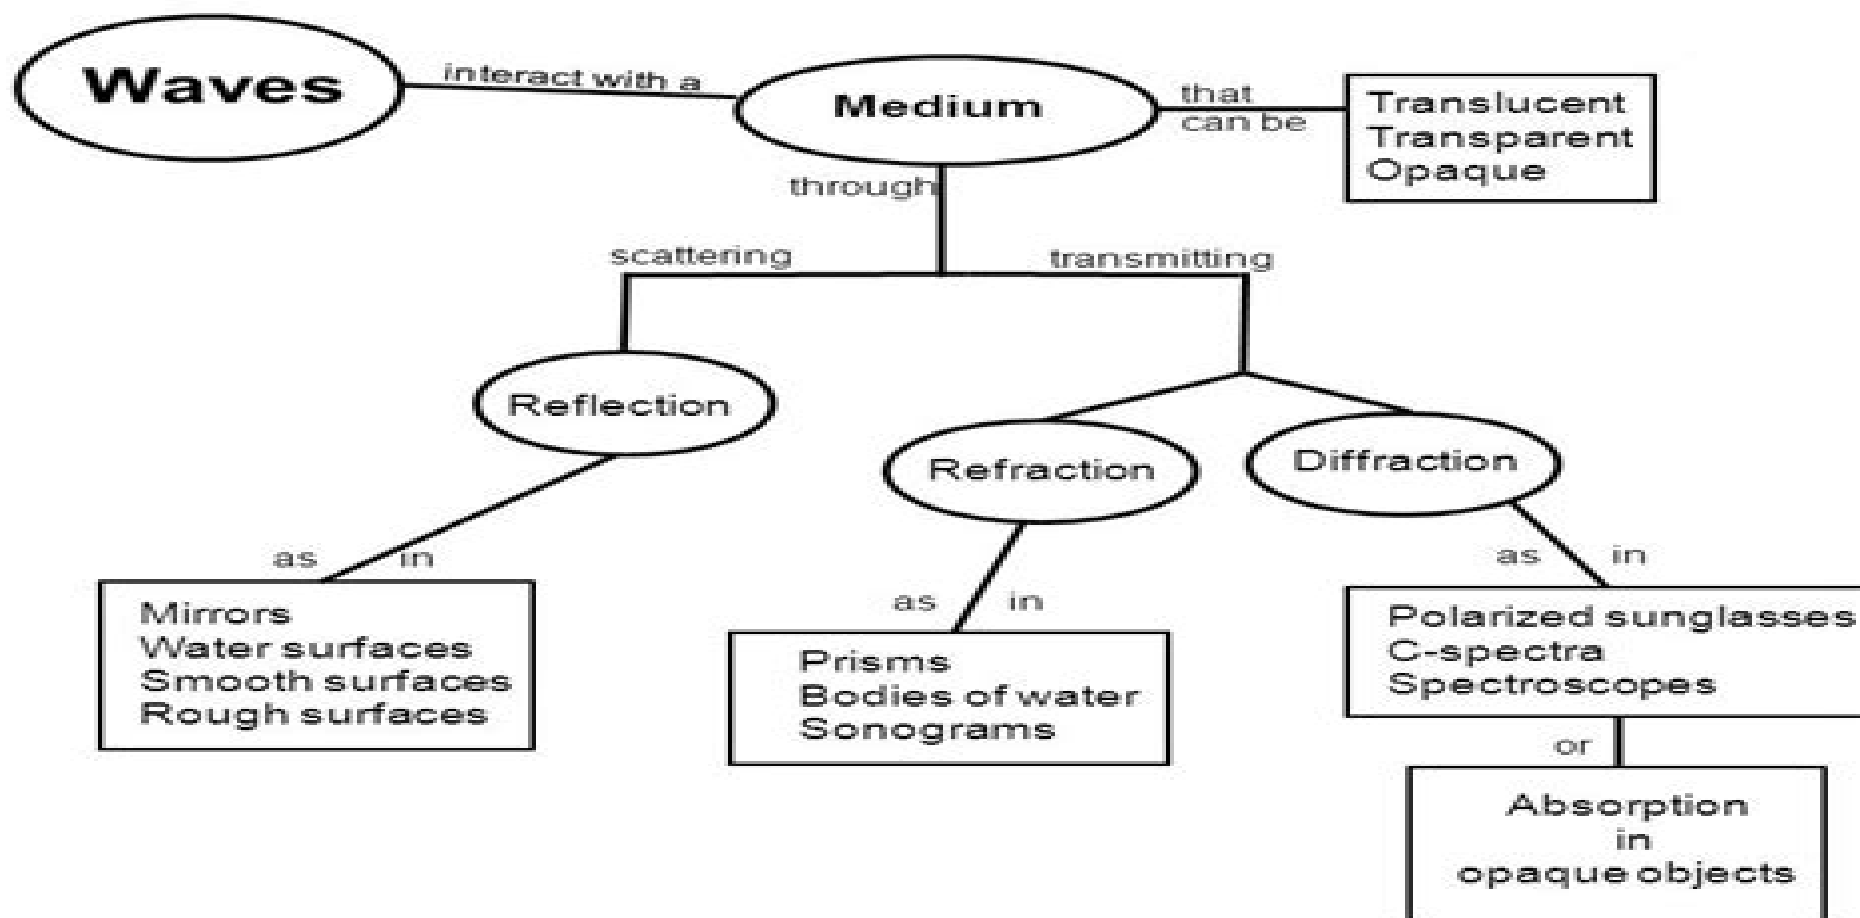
Waves

interact with a

Medium

that can be

Translucent
Transparent
Opaque

through

scattering

transmitting

Reflection

Refraction

Diffraction

as in

Mirrors
Water surfaces
Smooth surfaces
Rough surfaces

as in

Prisms
Bodies of water
Sonograms

as in

Polarized sunglasses
C-spectra
Spectroscopes

or

Absorption
in
opaque objects